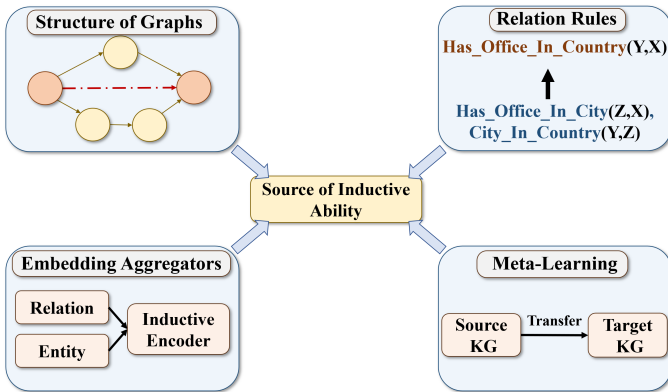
Structure of Graphs

Relation Rules

Has_Office_In_Country(Y,X)

Has_Office_In_City(Z,X), City_In_Country(Y,Z)

Source of Inductive Ability

Embedding Aggregators

Relation

Entity

Inductive Encoder

Meta-Learning

Source KG

Transfer

Target KG